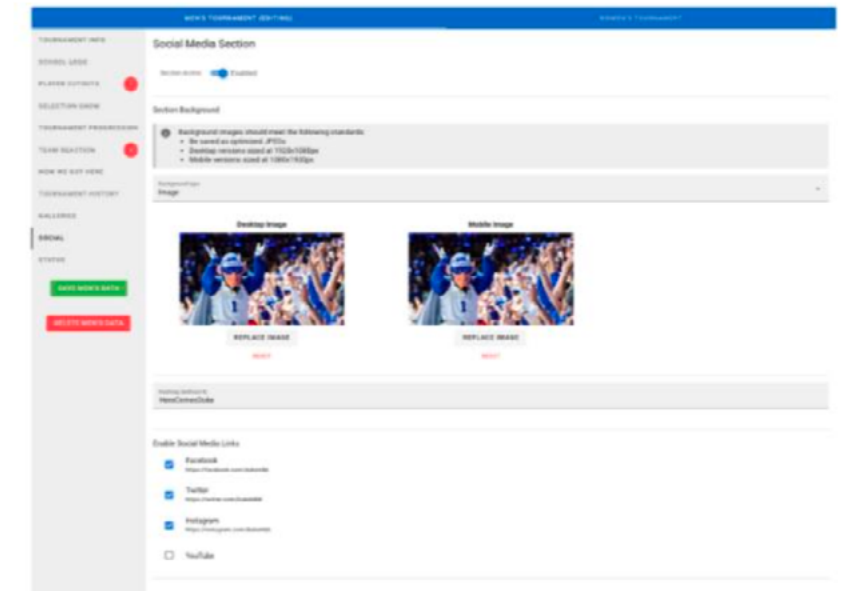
MEN'S TOURNAMENT (EDITING)

WOMEN'S TOURNAMENT

TOURNAMENT INFO

SCHOOL LOGO

PLAYER OUTFITS

SELECTION SHOW

TOURNAMENT PROGRESSION

TEAM REACTION

HOW WE GOT HERE

TOURNAMENT HISTORY

GALLERIES

SOCIAL

STATUS

SAVE MEN'S DATA

DELETE MEN'S DATA

Social Media Section

Section Active Enabled

Section Background

Background images should meet the following standards:
• Be saved as optimized JPEGs
• Desktop versions sized at 1920x1080px
• Mobile versions sized at 1080x1920px

Background type
Image

Desktop Image

Mobile Image

REPLACE IMAGE

RESET

REPLACE IMAGE

RESET

Hashtag (without #)
HereComesDuke

Enable Social Media Links

Facebook
https://facebook.com/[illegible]

Twitter
https://twitter.com/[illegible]

Instagram
https://instagram.com/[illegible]

YouTube